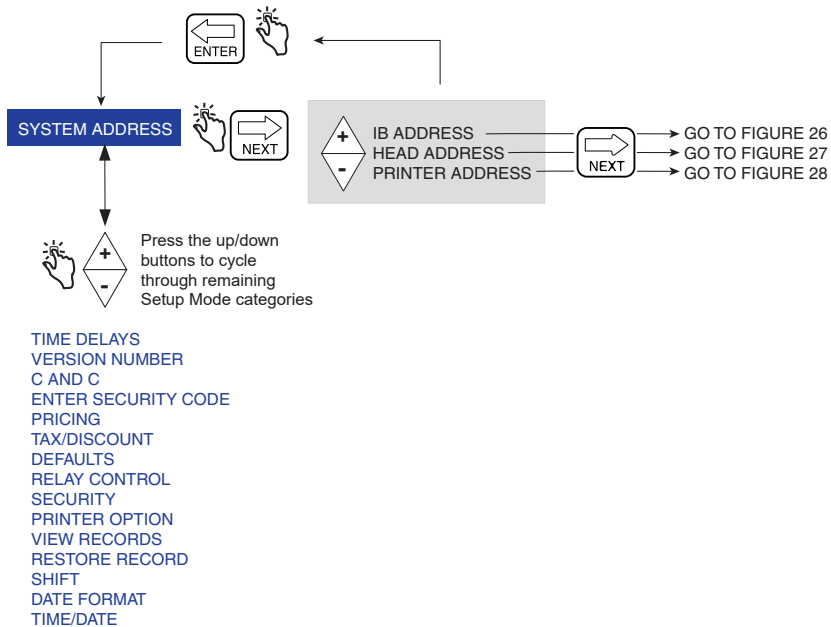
ENTER

SYSTEM ADDRESS

NEXT

+
-

IB ADDRESS
HEAD ADDRESS
PRINTER ADDRESS

NEXT

GO TO FIGURE 26
GO TO FIGURE 27
GO TO FIGURE 28

+
-

Press the up/down buttons to cycle through remaining Setup Mode categories

TIME DELAYS
VERSION NUMBER
C AND C
ENTER SECURITY CODE
PRICING
TAX/DISCOUNT
DEFAULTS
RELAY CONTROL
SECURITY
PRINTER OPTION
VIEW RECORDS
RESTORE RECORD
SHIFT
DATE FORMAT
TIME/DATE